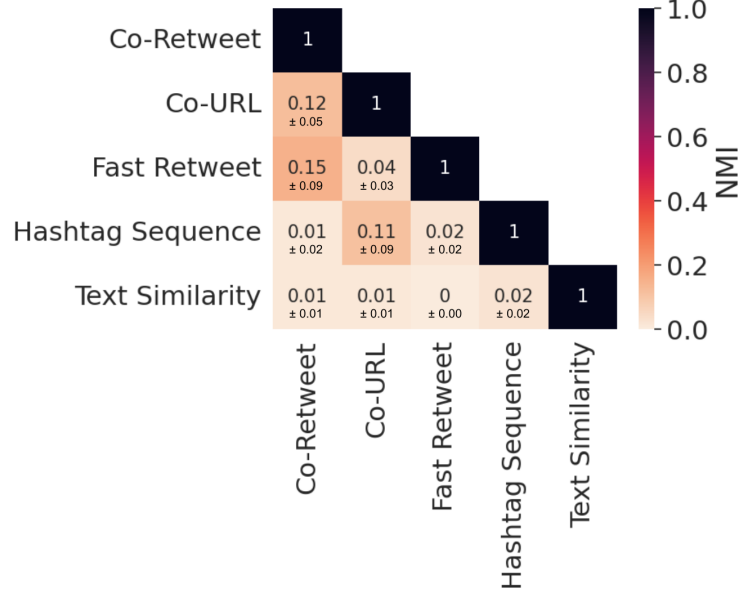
| | Co-Retweet | Co-URL | Fast Retweet | Hashtag Sequence | Text Similarity |
|---|---|---|---|---|---|
| Co-Retweet | 1 | | | | |
| Co-URL | 0.12 ± 0.05 | 1 | | | |
| Fast Retweet | 0.15 ± 0.09 | 0.04 ± 0.03 | 1 | | |
| Hashtag Sequence | 0.01 ± 0.02 | 0.11 ± 0.09 | 0.02 ± 0.02 | 1 | |
| Text Similarity | 0.01 ± 0.01 | 0.01 ± 0.01 | 0 ± 0.00 | 0.02 ± 0.02 | 1 |

NMI
1.0
0.8
0.6
0.4
0.2
0.0